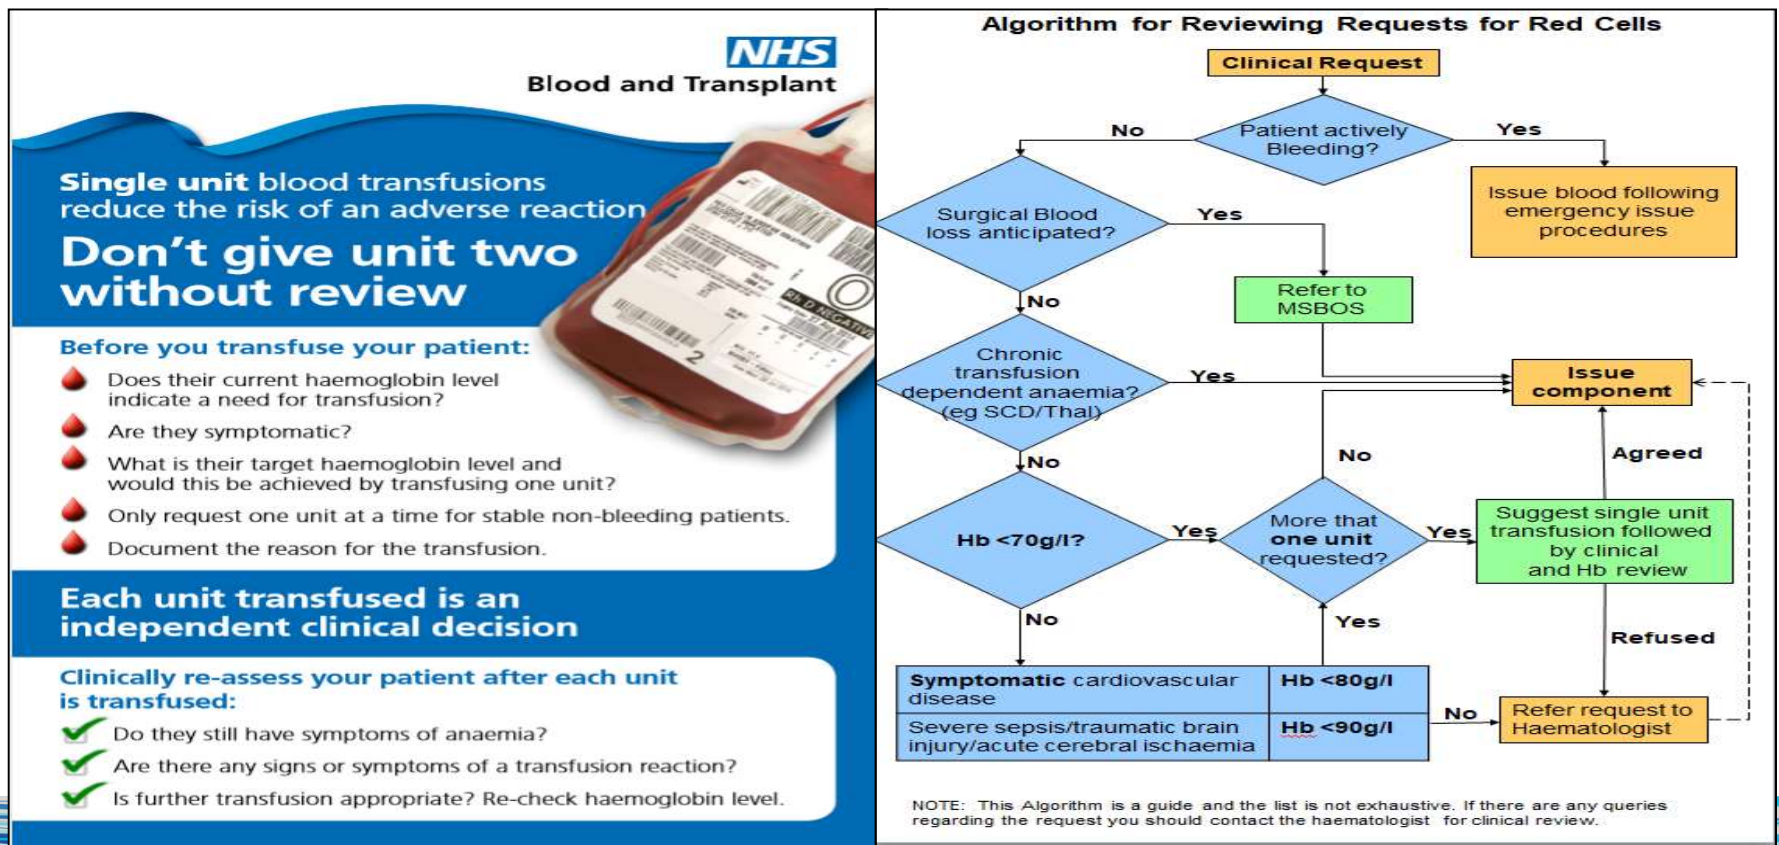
NHS
Blood and Transplant

Single unit blood transfusions reduce the risk of an adverse reaction

Don't give unit two without review

Before you transfuse your patient:

Does their current haemoglobin level indicate a need for transfusion?

Are they symptomatic?

What is their target haemoglobin level and would this be achieved by transfusing one unit?

Only request one unit at a time for stable non-bleeding patients.

Document the reason for the transfusion.

Each unit transfused is an independent clinical decision

Clinically re-assess your patient after each unit is transfused:

Do they still have symptoms of anaemia?

Are there any signs or symptoms of a transfusion reaction?

Is further transfusion appropriate? Re-check haemoglobin level.

Algorithm for Reviewing Requests for Red Cells

Clinical Request

Patient actively Bleeding?

No

Yes

Issue blood following emergency issue procedures

Surgical Blood loss anticipated?

Yes

Refer to MSBOS

No

Chronic transfusion dependent anaemia? (eg SCD/Thal)

Yes

Issue component

No

No

Agreed

Hb <70g/l?

Yes

More that one unit requested?

Yes

Suggest single unit transfusion followed by clinical and Hb review

No

Yes

Refused

| Symptomatic cardiovascular disease | Hb <80g/l |
|---|---|
| Severe sepsis/traumatic brain injury/acute cerebral ischaemia | Hb <90g/l |

No

Refer request to Haematologist

NOTE: This Algorithm is a guide and the list is not exhaustive. If there are any queries regarding the request you should contact the haematologist for clinical review.